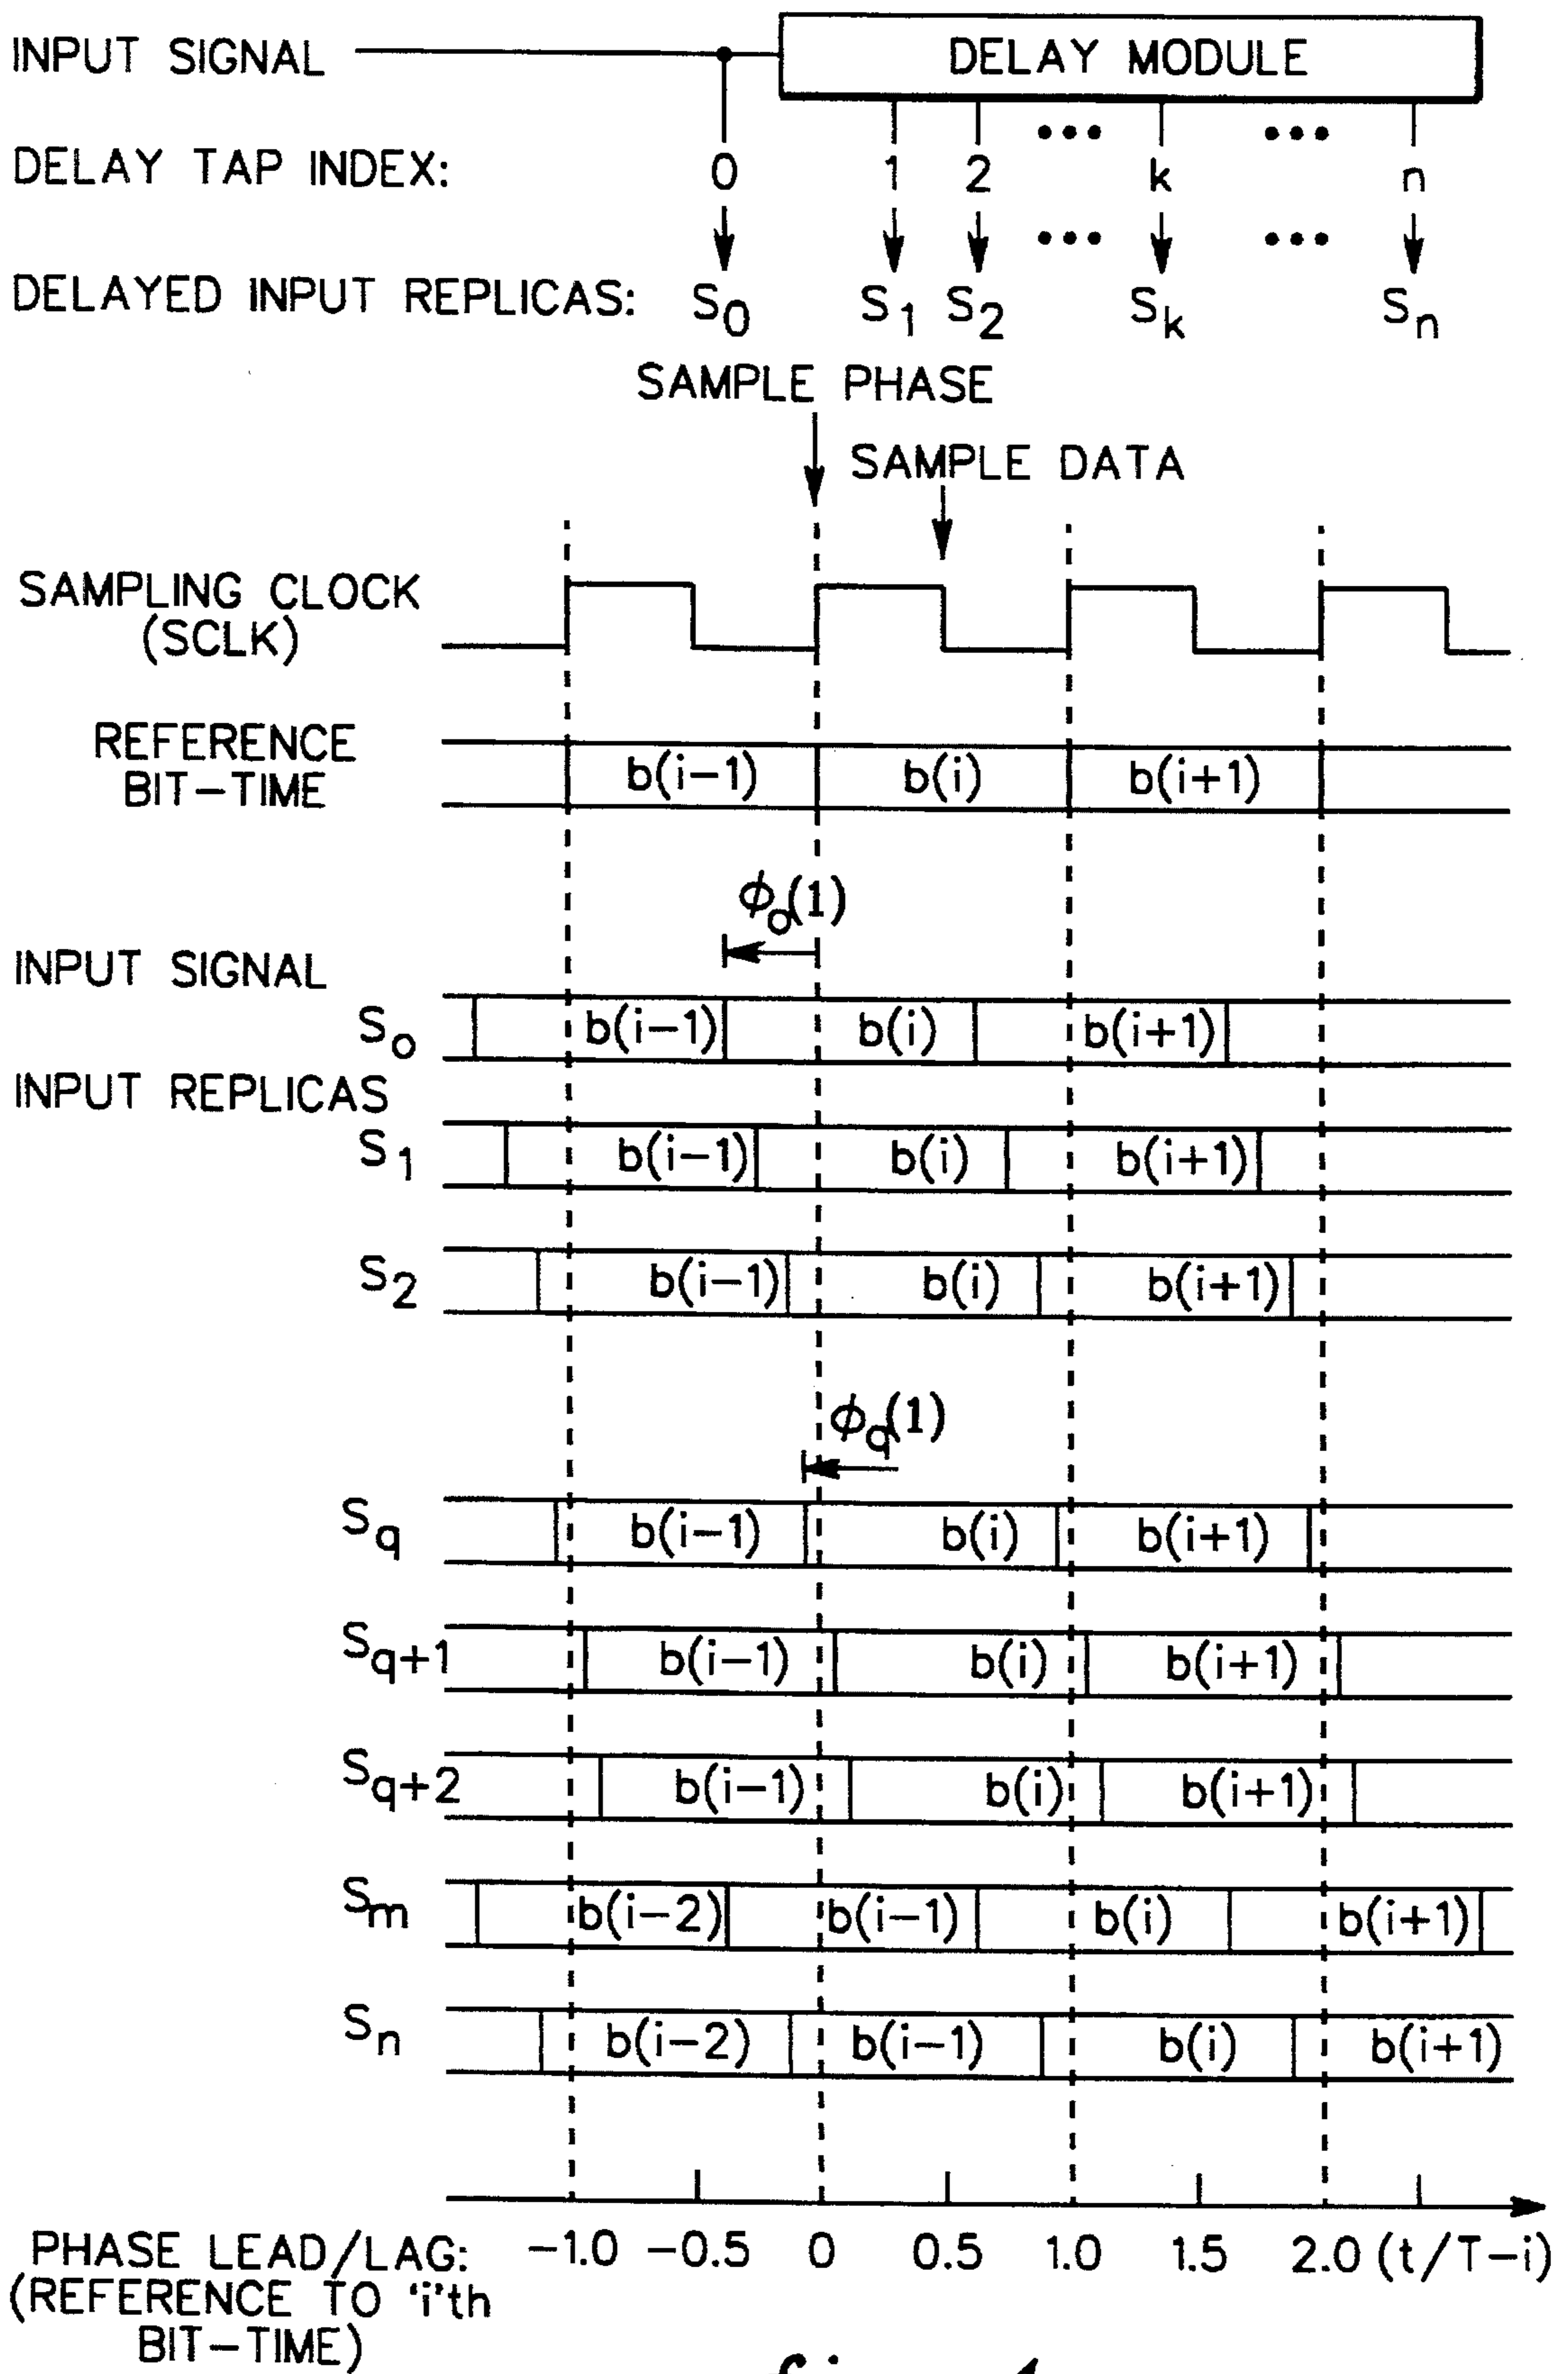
INPUT SIGNAL
DELAY MODULE
DELAY TAP INDEX: 0 1 2 ••• k ••• n
DELAYED INPUT REPLICAS: $S_0$ $S_1$ $S_2$ $S_k$ $S_n$
SAMPLE PHASE
SAMPLE DATA
SAMPLING CLOCK (SCLK)
REFERENCE BIT–TIME
b(i–1) b(i) b(i+1)
$\phi_o(1)$
INPUT SIGNAL
$S_o$ b(i–1) b(i) b(i+1)
INPUT REPLICAS
$S_1$ b(i–1) b(i) b(i+1)
$S_2$ b(i–1) b(i) b(i+1)
$\phi_q(1)$
$S_q$ b(i–1) b(i) b(i+1)
$S_{q+1}$ b(i–1) b(i) b(i+1)
$S_{q+2}$ b(i–1) b(i) b(i+1)
$S_m$ b(i–2) b(i–1) b(i) b(i+1)
$S_n$ b(i–2) b(i–1) b(i) b(i+1)
PHASE LEAD/LAG: (REFERENCE TO 'i'th BIT–TIME) –1.0 –0.5 0 0.5 1.0 1.5 2.0 (t/T–i)
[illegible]